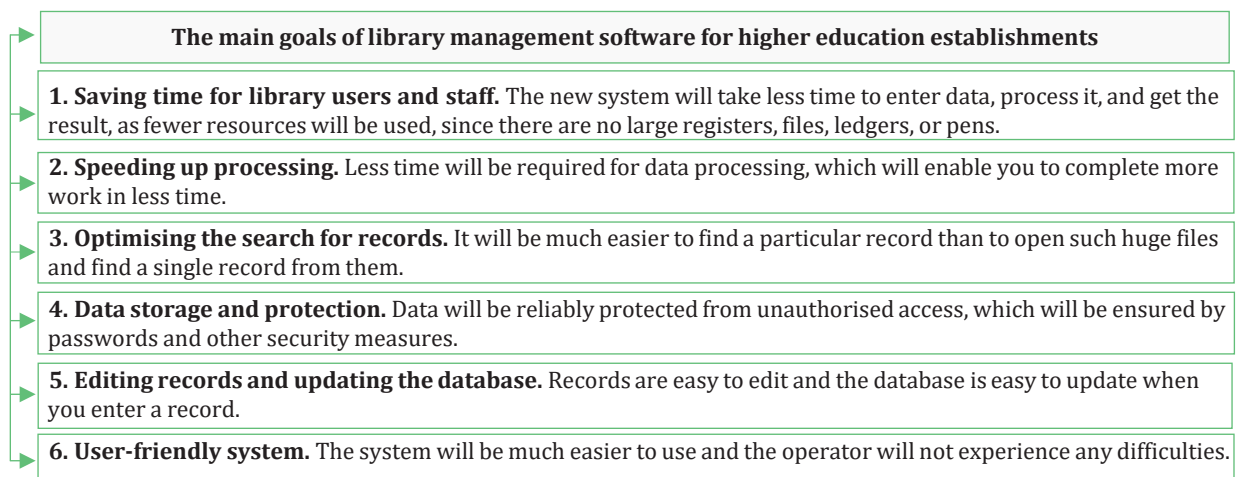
The main goals of library management software for higher education establishments

1. Saving time for library users and staff. The new system will take less time to enter data, process it, and get the result, as fewer resources will be used, since there are no large registers, files, ledgers, or pens.

2. Speeding up processing. Less time will be required for data processing, which will enable you to complete more work in less time.

3. Optimising the search for records. It will be much easier to find a particular record than to open such huge files and find a single record from them.

4. Data storage and protection. Data will be reliably protected from unauthorised access, which will be ensured by passwords and other security measures.

5. Editing records and updating the database. Records are easy to edit and the database is easy to update when you enter a record.

6. User-friendly system. The system will be much easier to use and the operator will not experience any difficulties.